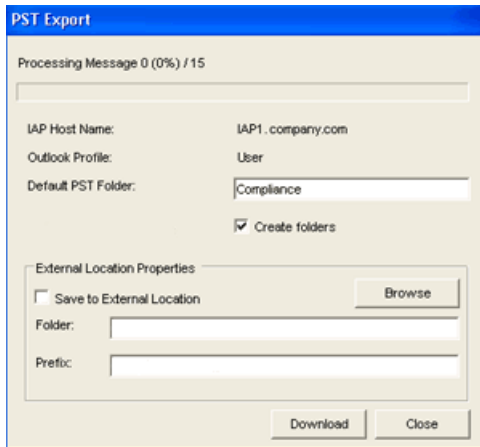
PST Export

Processing Message 0 (0%) / 15

IAP Host Name: IAP1.company.com

Outlook Profile: User

Default PST Folder: Compliance

Create folders

External Location Properties

Save to External Location

Browse

Folder:

Prefix:

Download

Close